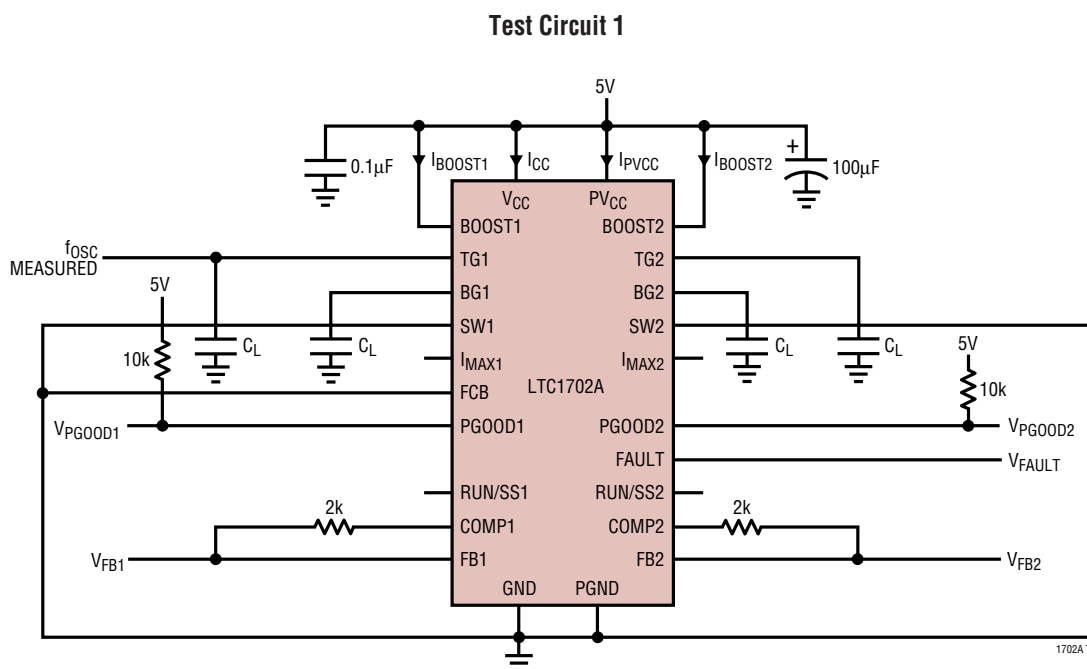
Test Circuit 1

5V

$I_{BOOST1}$ $I_{CC}$ $I_{PVCC}$ $I_{BOOST2}$

0.1μF

+

100μF

$V_{CC}$ $PV_{CC}$

BOOST1 BOOST2

$f_{OSC}$ MEASURED

TG1 TG2

5V

BG1 BG2

SW1 SW2

10k

$C_L$ $C_L$ $C_L$ $C_L$

$I_{MAX1}$ $I_{MAX2}$

5V

LTC1702A

FCB

10k

$V_{PGOOD1}$

PGOOD1 PGOOD2

$V_{PGOOD2}$

FAULT

$V_{FAULT}$

RUN/SS1 RUN/SS2

2k 2k

COMP1 COMP2

$V_{FB1}$

FB1 FB2

$V_{FB2}$

GND PGND

1702A T